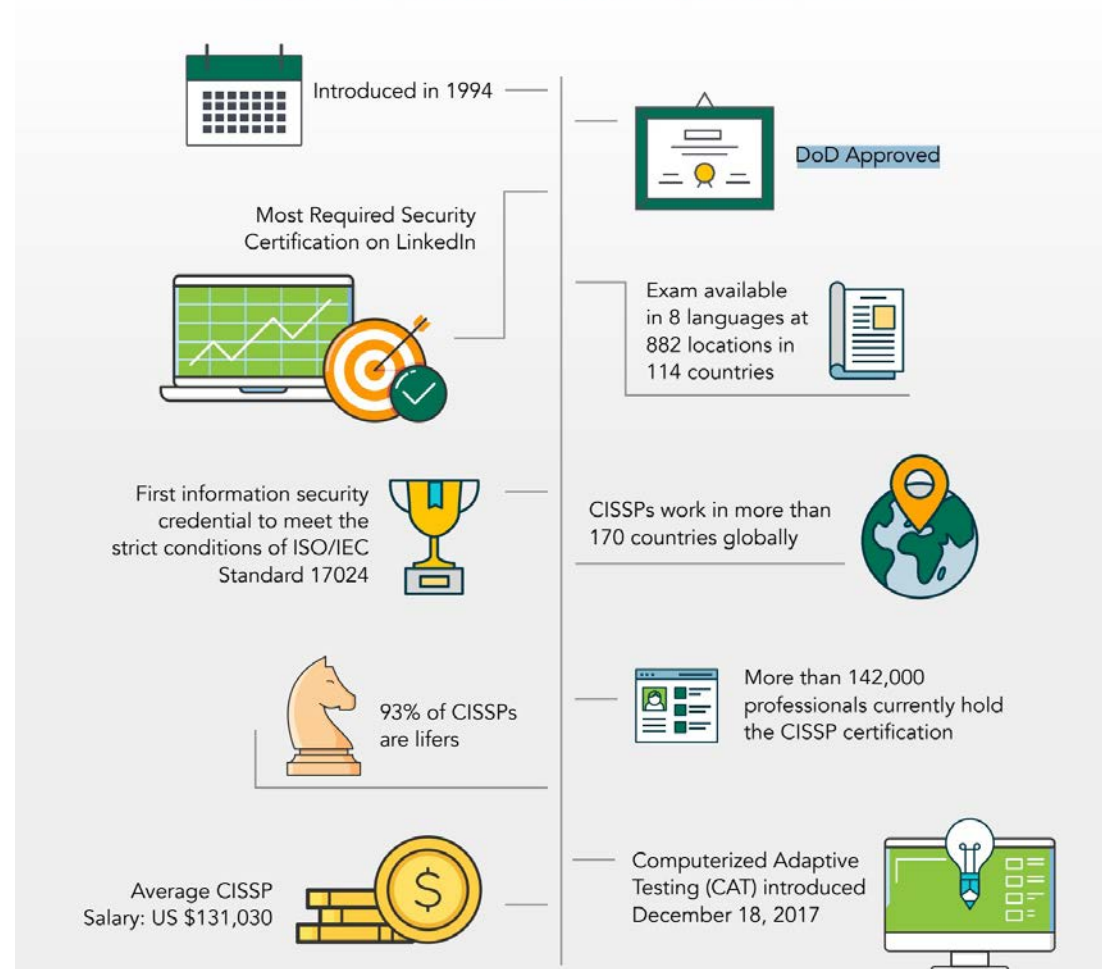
Introduced in 1994

DoD Approved

Most Required Security Certification on LinkedIn

Exam available in 8 languages at 882 locations in 114 countries

First information security credential to meet the strict conditions of ISO/IEC Standard 17024

CISSPs work in more than 170 countries globally

93% of CISSPs are lifers

More than 142,000 professionals currently hold the CISSP certification

Average CISSP Salary: US $131,030

Computerized Adaptive Testing (CAT) introduced December 18, 2017